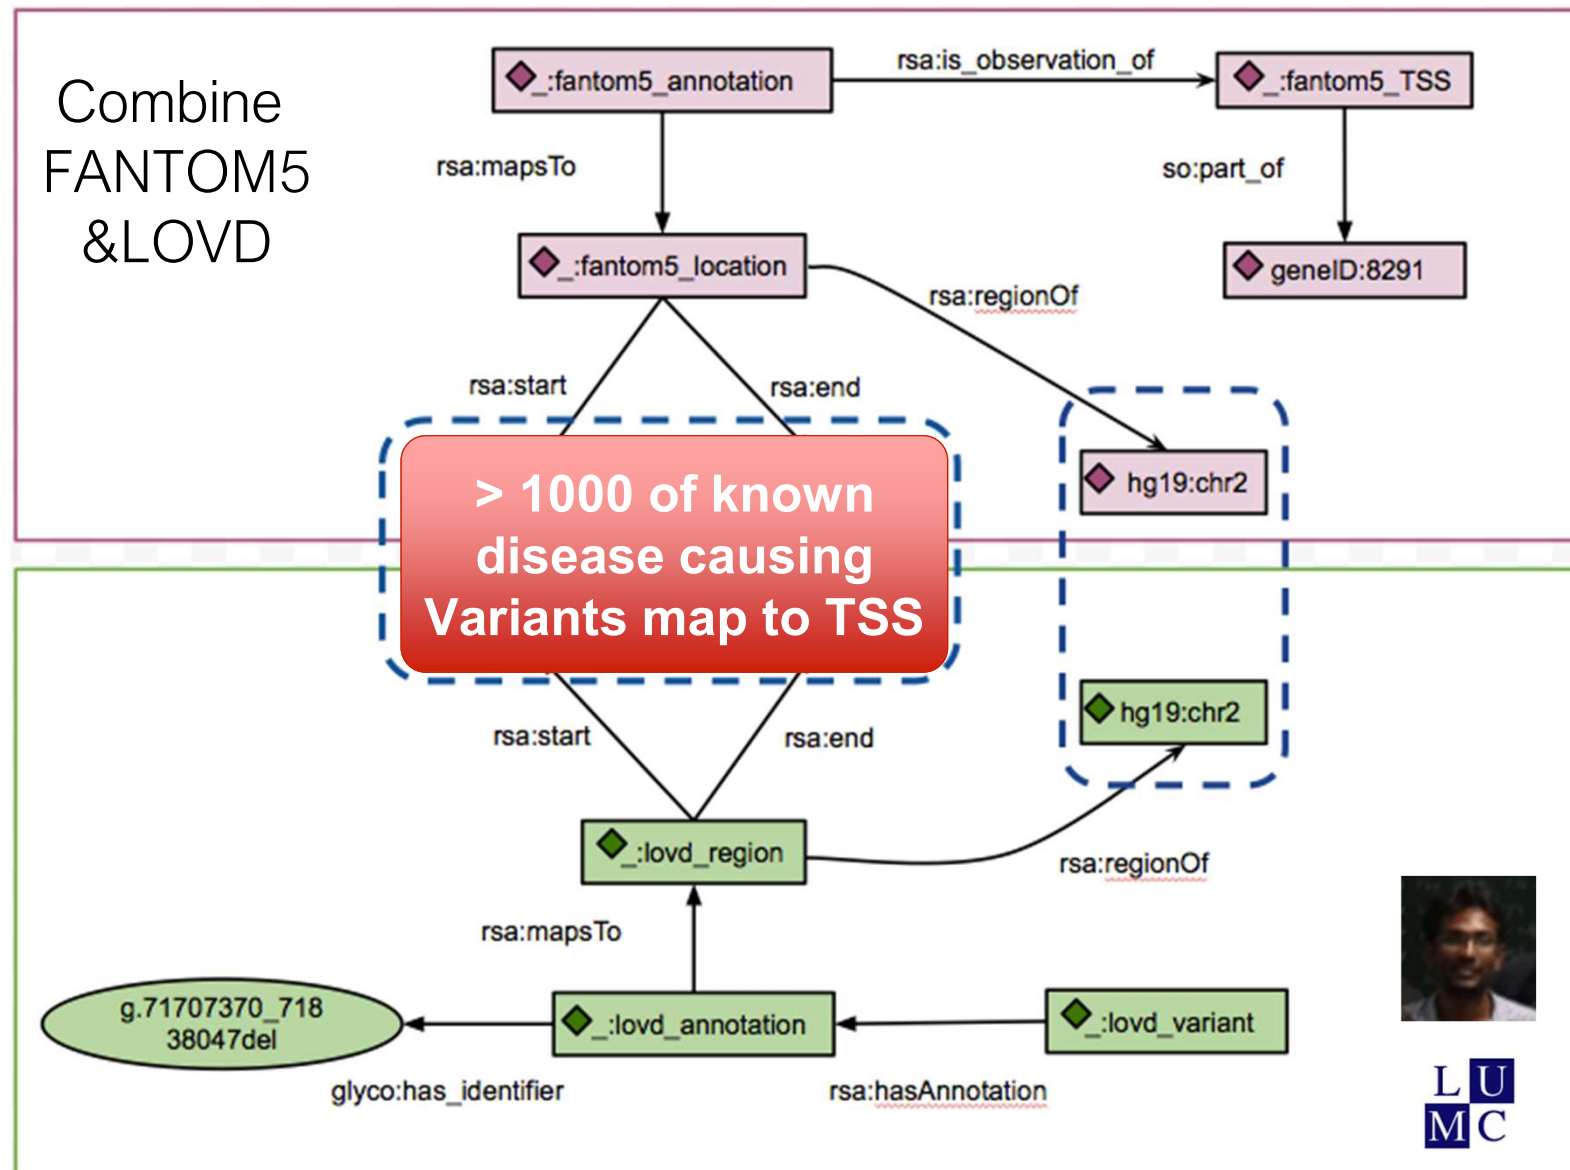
Combine FANTOM5 &LOVD

_:fantom5_annotation

rsa:is_observation_of

_:fantom5_TSS

rsa:mapsTo

so:part_of

_:fantom5_location

geneID:8291

rsa:regionOf

rsa:start

rsa:end

hg19:chr2

> 1000 of known disease causing Variants map to TSS

hg19:chr2

rsa:start

rsa:end

_:lovd_region

rsa:regionOf

rsa:mapsTo

g.71707370_71838047del

_:lovd_annotation

_:lovd_variant

glyco:has_identifier

rsa:hasAnnotation

L U M C